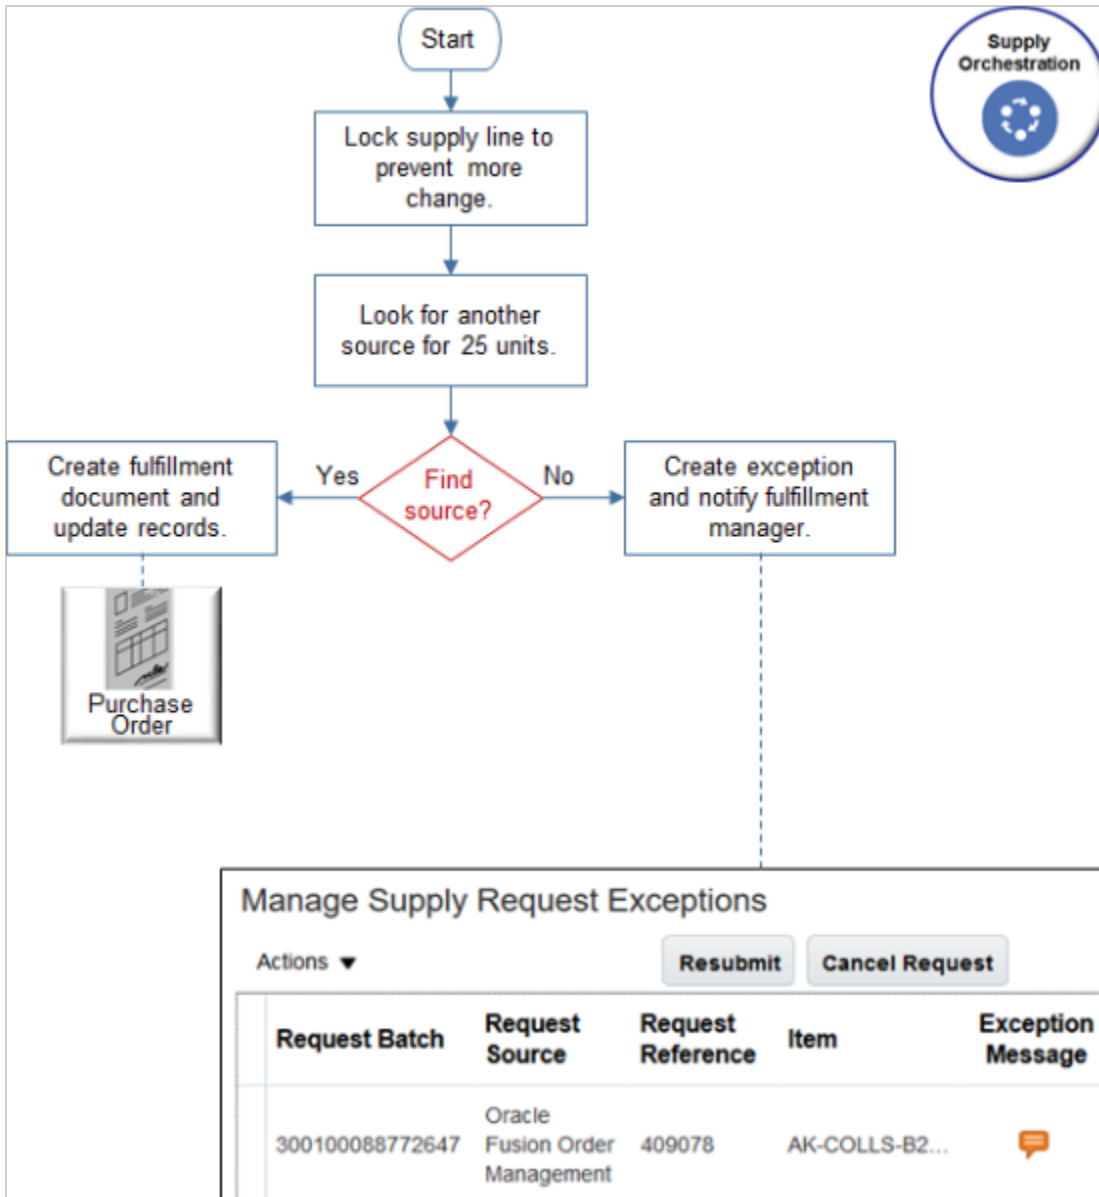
Start

Lock supply line to prevent more change.

Look for another source for 25 units.

Find source?

Yes

No

Create fulfillment document and update records.

Create exception and notify fulfillment manager.

Purchase Order

Supply Orchestration

Manage Supply Request Exceptions

Actions ▾

Resubmit

Cancel Request

| Request Batch | Request Source | Request Reference | Item | Exception Message |
|---|---|---|---|---|
| 300100088772647 | Oracle Fusion Order Management | 409078 | AK-COLLS-B2... | |